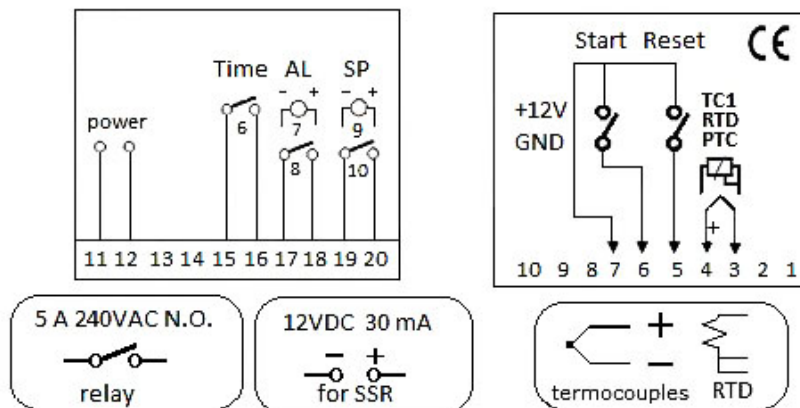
power

Time AL SP

- + - +

6 7 9

8 10

11 12 13 14 15 16 17 18 19 20

Start Reset CE

+12V

GND

TC1
RTD
PTC

+

10 9 8 7 6 5 4 3 2 1

5 A 240VAC N.O.

relay

12VDC 30 mA

- +

for SSR

+

-

termocouples RTD